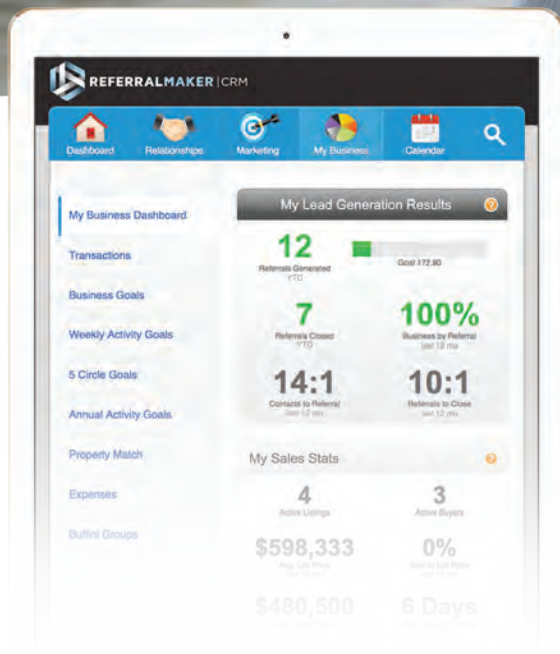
REFERRALMAKER | CRM

Dashboard
Relationships
Marketing
My Business
Calendar

My Business Dashboard
Transactions
Business Goals
Weekly Activity Goals
5 Circle Goals
Annual Activity Goals
Property Match
Expenses
Buffini Groups

My Lead Generation Results

12
Referrals Generated
YTD

Goal 172.80

7
Referrals Closed
YTD

100%
Business by Referral
last 12 mo

14:1
Contacts to Referral
last 12 mo

10:1
Referrals to Close
last 12 mo

My Sales Stats

4
Active Listings

3
Active Buyers

$598,333
Avg. List Price

0%
Sale to List Price
last 12 mo

$480,500

6 Days